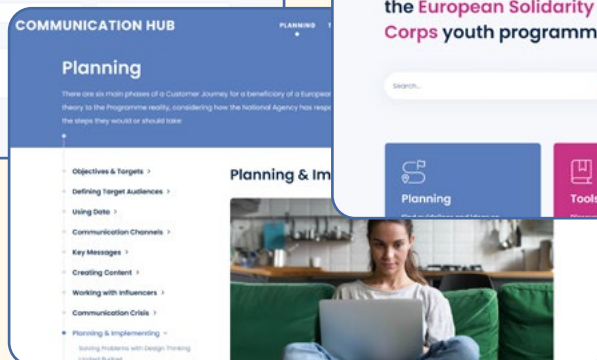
COMMUNICATION HUB

PLANNING T

Planning

There are six main phases of a Customer Journey for a beneficiary of a European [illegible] theory to the Programme reality, considering how the National Agency has resp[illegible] the steps they would or should take

Objectives & Targets >

Defining Target Audiences >

Using Data >

Communication Channels >

Key Messages >

Creating Content >

Working with Influencers >

Communication Crisis >

Planning & Implementing >

Solving Problems with Design Thinking

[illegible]

Planning & Im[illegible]

the European Solidarity Corps youth programm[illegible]

Search...

Planning

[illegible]

Tools